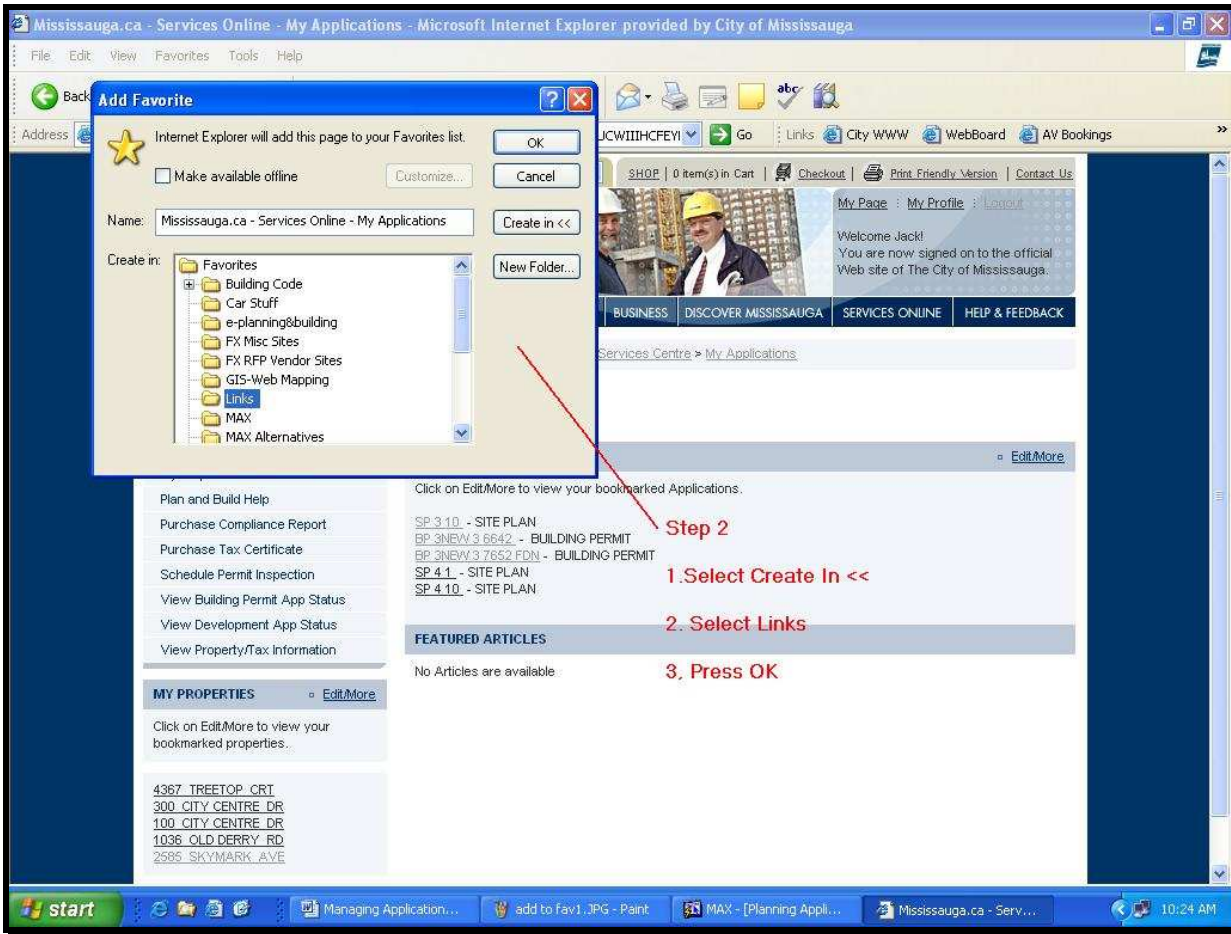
Mississauga.ca - Services Online - My Applications - Microsoft Internet Explorer provided by City of Mississauga

File Edit View Favorites Tools Help

Back

Address

UCWIIIHCFEYI Go Links City WWW WebBoard AV Bookings

Add Favorite

Internet Explorer will add this page to your Favorites list.

OK

Make available offline

Customize...

Cancel

Name: Mississauga.ca - Services Online - My Applications

Create in <<

Create in:

New Folder...

Favorites
Building Code
Car Stuff
e-planning&building
FX Misc Sites
FX RFP Vendor Sites
GIS-Web Mapping
Links
MAX
MAX Alternatives

SHOP | 0 item(s) in Cart | Checkout | Print Friendly Version | Contact Us

My Page | My Profile | Logout

Welcome Jack!
You are now signed on to the official Web site of The City of Mississauga.

BUSINESS | DISCOVER MISSISSAUGA | SERVICES ONLINE | HELP & FEEDBACK

Services Centre » My Applications

Edit/More

Click on Edit/More to view your bookmarked Applications.

SP 3 10 - SITE PLAN
BP 3NEW 3 6642 - BUILDING PERMIT
BP 3NEW 3 7652 FDN - BUILDING PERMIT
SP 4 1 - SITE PLAN
SP 4 10 - SITE PLAN

Step 2

1.Select Create In <<

2. Select Links

3. Press OK

FEATURED ARTICLES

No Articles are available

Plan and Build Help
Purchase Compliance Report
Purchase Tax Certificate
Schedule Permit Inspection
View Building Permit App Status
View Development App Status
View Property/Tax Information

MY PROPERTIES Edit/More

Click on Edit/More to view your bookmarked properties.

4367 TREETOP CRT
300 CITY CENTRE DR
100 CITY CENTRE DR
1036 OLD DERRY RD
2585 SKYMARK AVE

start | Managing Application... | add to fav1.JPG - Paint | MAX - [Planning Appli... | Mississauga.ca - Serv... | 10:24 AM